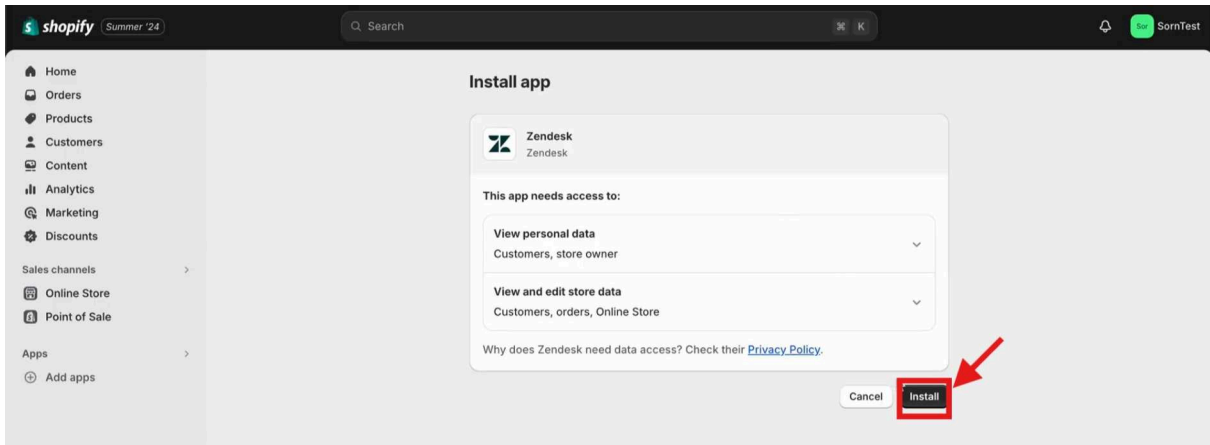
shopify Summer '24

Search ⌘ K

Sor SornTest

Home
Orders
Products
Customers
Content
Analytics
Marketing
Discounts

Sales channels >
Online Store
Point of Sale

Apps >
Add apps

Install app

Zendesk
Zendesk

This app needs access to:

View personal data
Customers, store owner

View and edit store data
Customers, orders, Online Store

Why does Zendesk need data access? Check their Privacy Policy.

Cancel Install